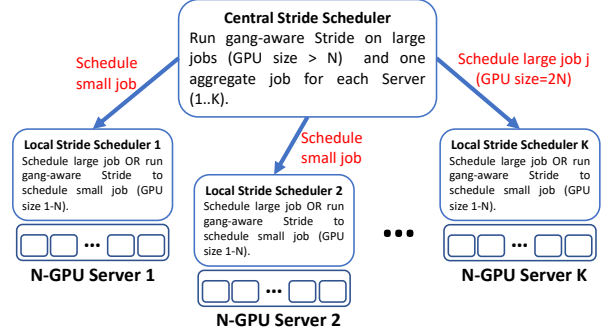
Central Stride Scheduler
Run gang-aware Stride on large jobs (GPU size > N) and one aggregate job for each Server (1..K).

Schedule small job

Schedule small job

Schedule large job j (GPU size=2N)

Local Stride Scheduler 1
Schedule large job OR run gang-aware Stride to schedule small job (GPU size 1-N).

...

N-GPU Server 1

Local Stride Scheduler 2
Schedule large job OR run gang-aware Stride to schedule small job (GPU size 1-N).

...

N-GPU Server 2

•••

Local Stride Scheduler K
Schedule large job OR run gang-aware Stride to schedule small job (GPU size 1-N).

...

N-GPU Server K